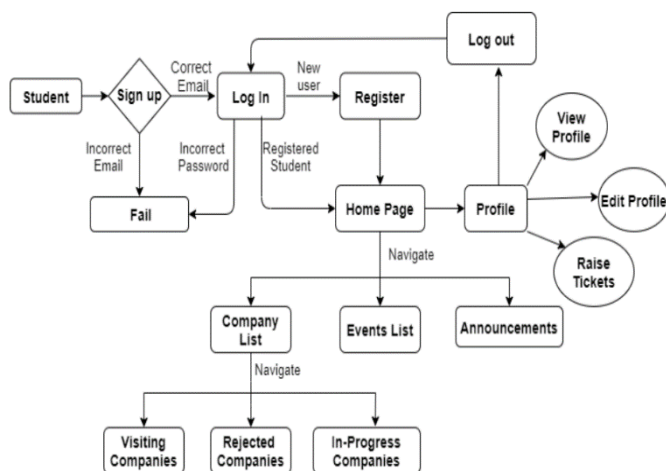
Log out

Student

Sign up

Correct Email

Log In

New user

Register

View Profile

Incorrect Email

Incorrect Password

Registered Student

Fail

Home Page

Profile

Edit Profile

Raise Tickets

Navigate

Company List

Events List

Announcements

Navigate

Visiting Companies

Rejected Companies

In-Progress Companies